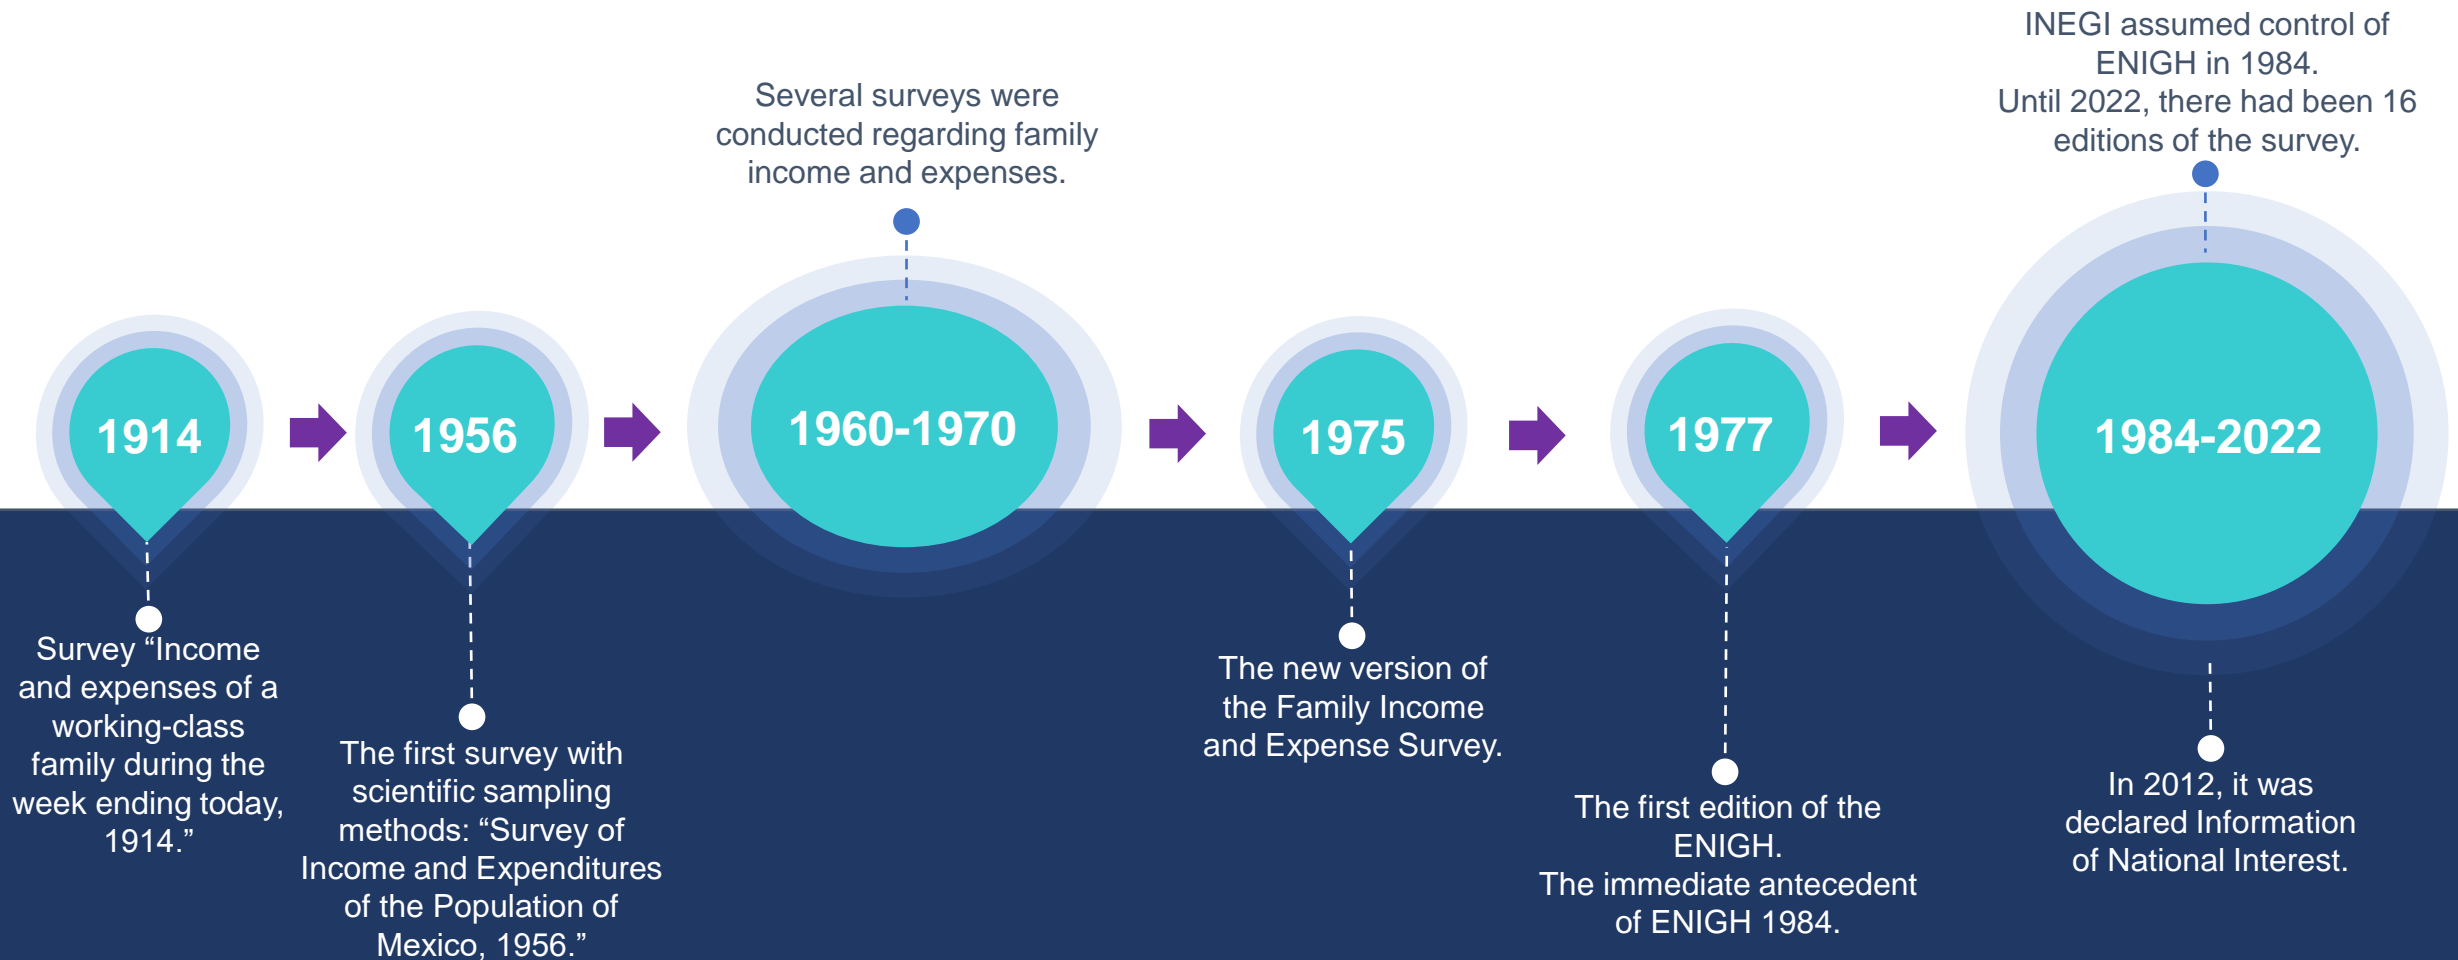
INEGI assumed control of ENIGH in 1984.
Until 2022, there had been 16 editions of the survey.

Several surveys were conducted regarding family income and expenses.

1914

1956

1960-1970

1975

1977

1984-2022

Survey “Income and expenses of a working-class family during the week ending today, 1914.”

The first survey with scientific sampling methods: “Survey of Income and Expenditures of the Population of Mexico, 1956.”

The new version of the Family Income and Expense Survey.

The first edition of the ENIGH.
The immediate antecedent of ENIGH 1984.

In 2012, it was declared Information of National Interest.